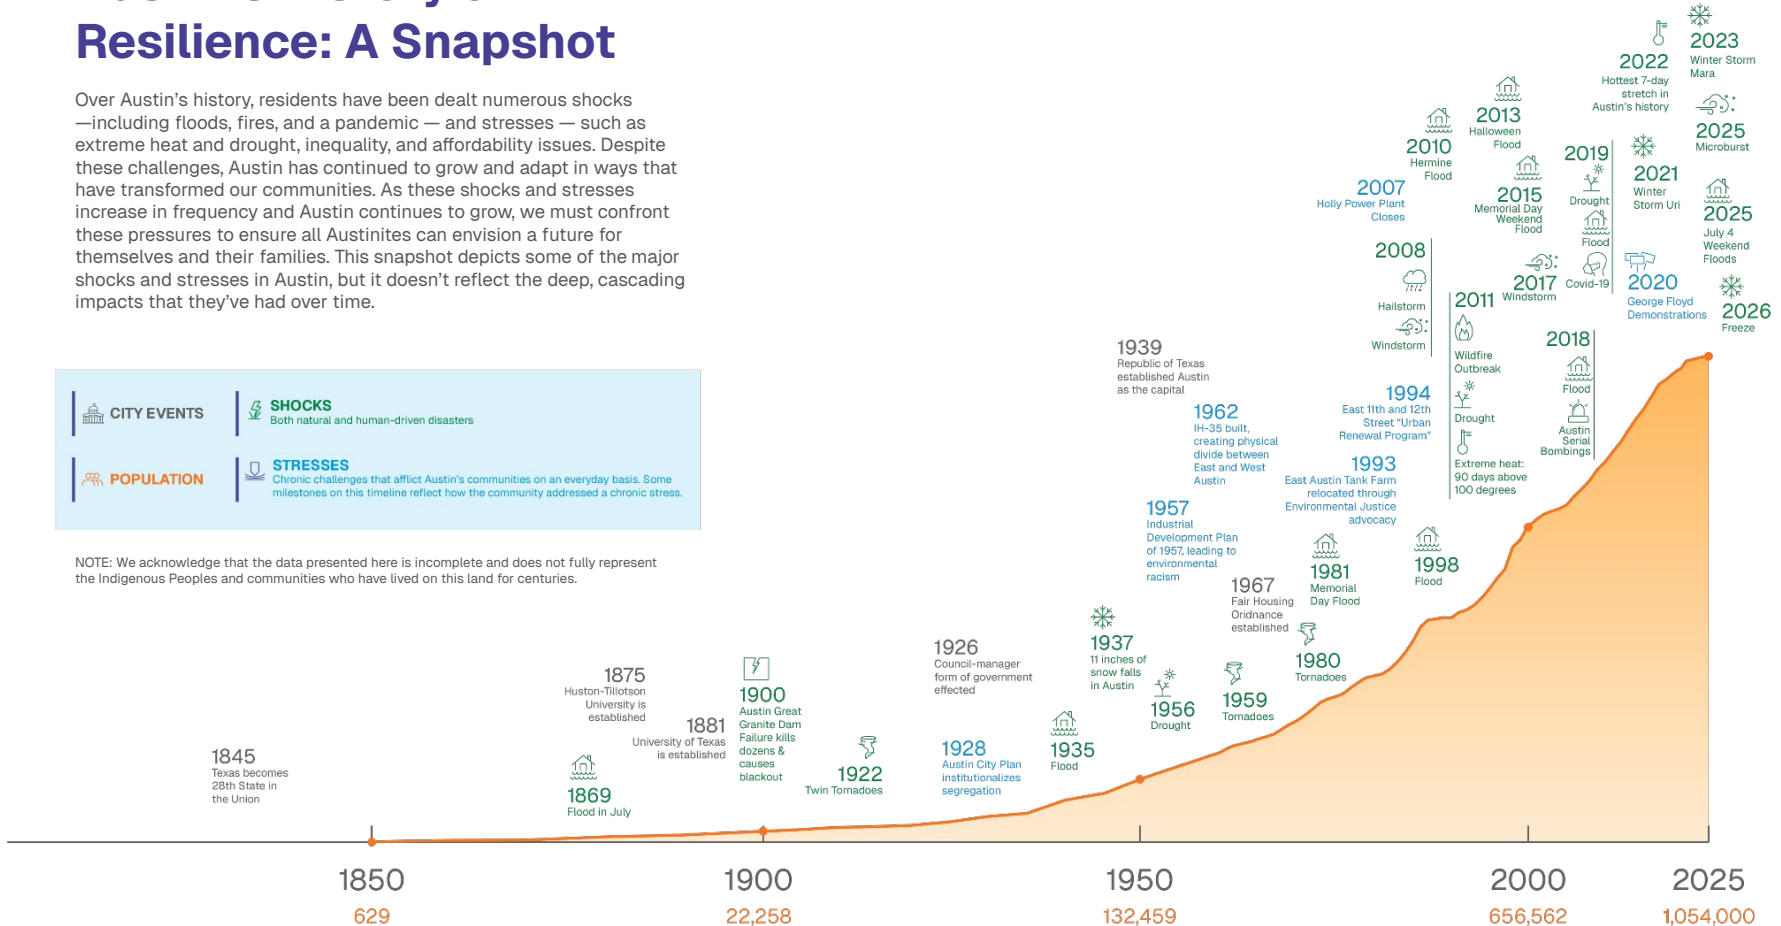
Resilience: A Snapshot

Over Austin's history, residents have been dealt numerous shocks —including floods, fires, and a pandemic — and stresses — such as extreme heat and drought, inequality, and affordability issues. Despite these challenges, Austin has continued to grow and adapt in ways that have transformed our communities. As these shocks and stresses increase in frequency and Austin continues to grow, we must confront these pressures to ensure all Austinites can envision a future for themselves and their families. This snapshot depicts some of the major shocks and stresses in Austin, but it doesn't reflect the deep, cascading impacts that they've had over time.

CITY EVENTS

SHOCKS
Both natural and human-driven disasters

POPULATION

STRESSES
Chronic challenges that afflict Austin's communities on an everyday basis. Some milestones on this timeline reflect how the community addressed a chronic stress.

NOTE: We acknowledge that the data presented here is incomplete and does not fully represent the Indigenous Peoples and communities who have lived on this land for centuries.

1845
Texas becomes 28th State in the Union

1869
Flood in July

1875
Huston-Tillotson University is established

1881
University of Texas is established

1900
Austin Great Granite Dam Failure kills dozens & causes blackout

1922
Twin Tornadoes

1926
Council-manager form of government effected

1928
Austin City Plan institutionalizes segregation

1935
Flood

1937
11 inches of snow falls in Austin

1939
Republic of Texas established Austin as the capital

1956
Drought

1957
Industrial Development Plan of 1957, leading to environmental racism

1959
Tornadoes

1962
IH-35 built, creating physical divide between East and West Austin

1967
Fair Housing Ordnance established

1980
Tornadoes

1981
Memorial Day Flood

1993
East Austin Tank Farm relocated through Environmental Justice advocacy

1994
East 11th and 12th Street "Urban Renewal Program"

1998
Flood

2007
Holly Power Plant Closes

2008
Hailstorm
Windstorm

2010
Hermine Flood

2011
Wildfire Outbreak
Drought
Extreme heat: 90 days above 100 degrees

2013
Halloween Flood

2015
Memorial Day Weekend Flood

2017
Windstorm

2018
Flood
Austin Serial Bombings

2019
Drought
Flood
Covid-19

2020
George Floyd Demonstrations

2021
Winter Storm Uri

2022
Hottest 7-day stretch in Austin's history

2023
Winter Storm Mara

2025
Microburst

2025
July 4 Weekend Floods

2026
Freeze

1850
629

1900
22,258

1950
132,459

2000
656,562

2025
1,054,000